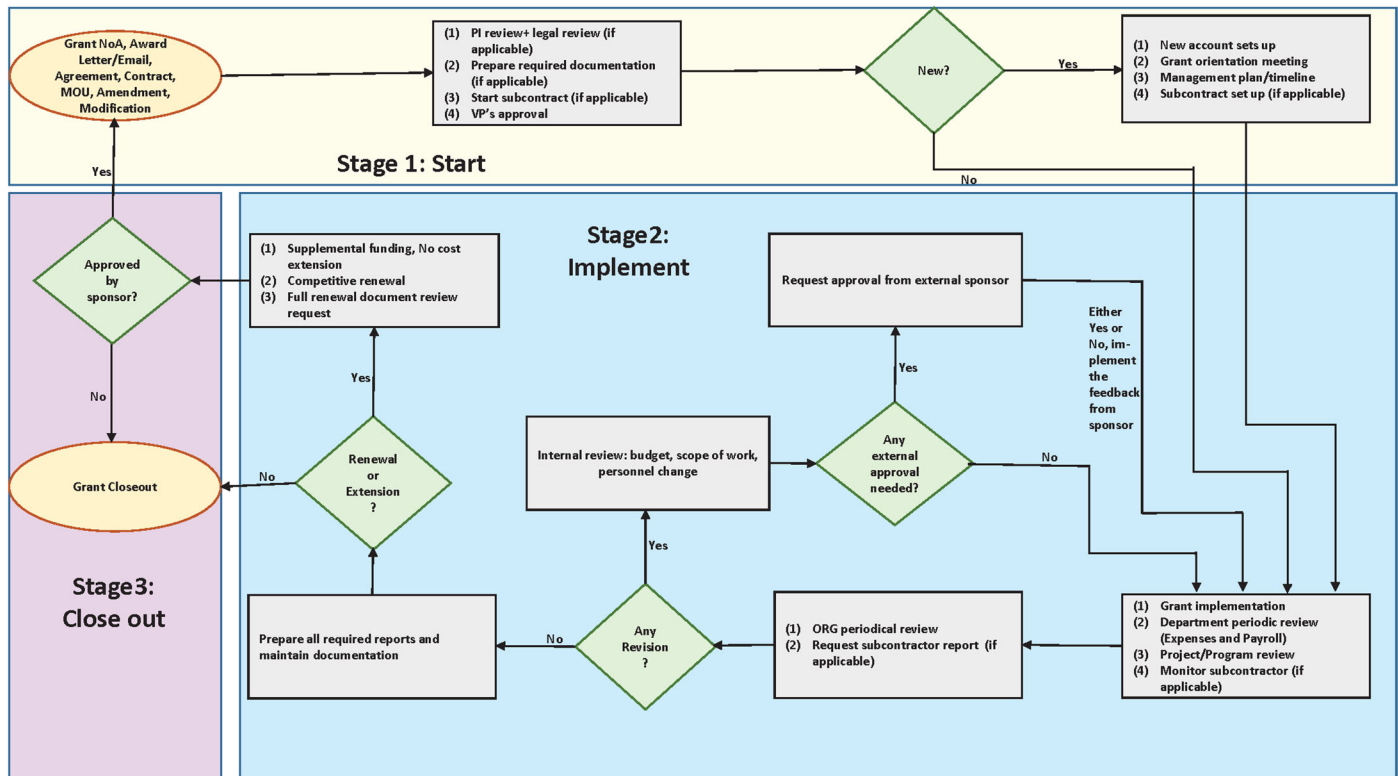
Grant NoA, Award Letter/Email, Agreement, Contract, MOU, Amendment, Modification

(1) PI review+ legal review (if applicable)
(2) Prepare required documentation (if applicable)
(3) Start subcontract (if applicable)
(4) VP's approval

New?

Yes

(1) New account sets up
(2) Grant orientation meeting
(3) Management plan/timeline
(4) Subcontract set up (if applicable)

Stage 1: Start

Yes

No

Stage2: Implement

Approved by sponsor?

(1) Supplemental funding, No cost extension
(2) Competitive renewal
(3) Full renewal document review request

Request approval from external sponsor

Either Yes or No, implement the feedback from sponsor

Yes

Yes

No

Internal review: budget, scope of work, personnel change

Any external approval needed?

No

Grant Closeout

No

Renewal or Extension ?

Yes

Stage3: Close out

Prepare all required reports and maintain documentation

No

Any Revision ?

(1) ORG periodical review
(2) Request subcontractor report (if applicable)

(1) Grant implementation
(2) Department periodic review (Expenses and Payroll)
(3) Project/Program review
(4) Monitor subcontractor (if applicable)